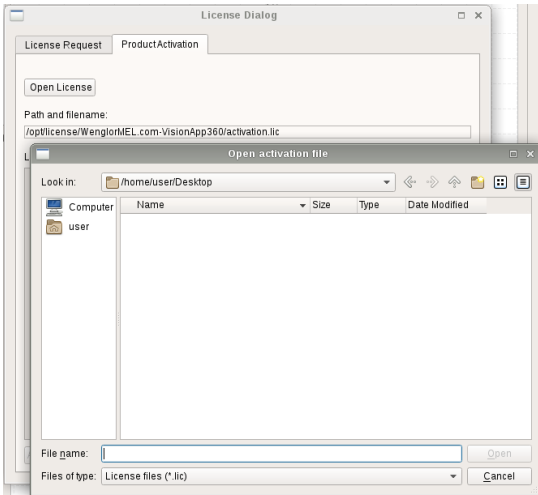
License Dialog

License Request
ProductActivation

Open License

Path and filename:

/opt/license/WenglorMEL.com-VisionApp360/activation.lic

L

Open activation file

Look in:
/home/user/Desktop

Computer
user

| Name | Size | Type | Date Modified |
|---|---|---|---|

File name:
Open

Files of type:
License files (*.lic)
Cancel